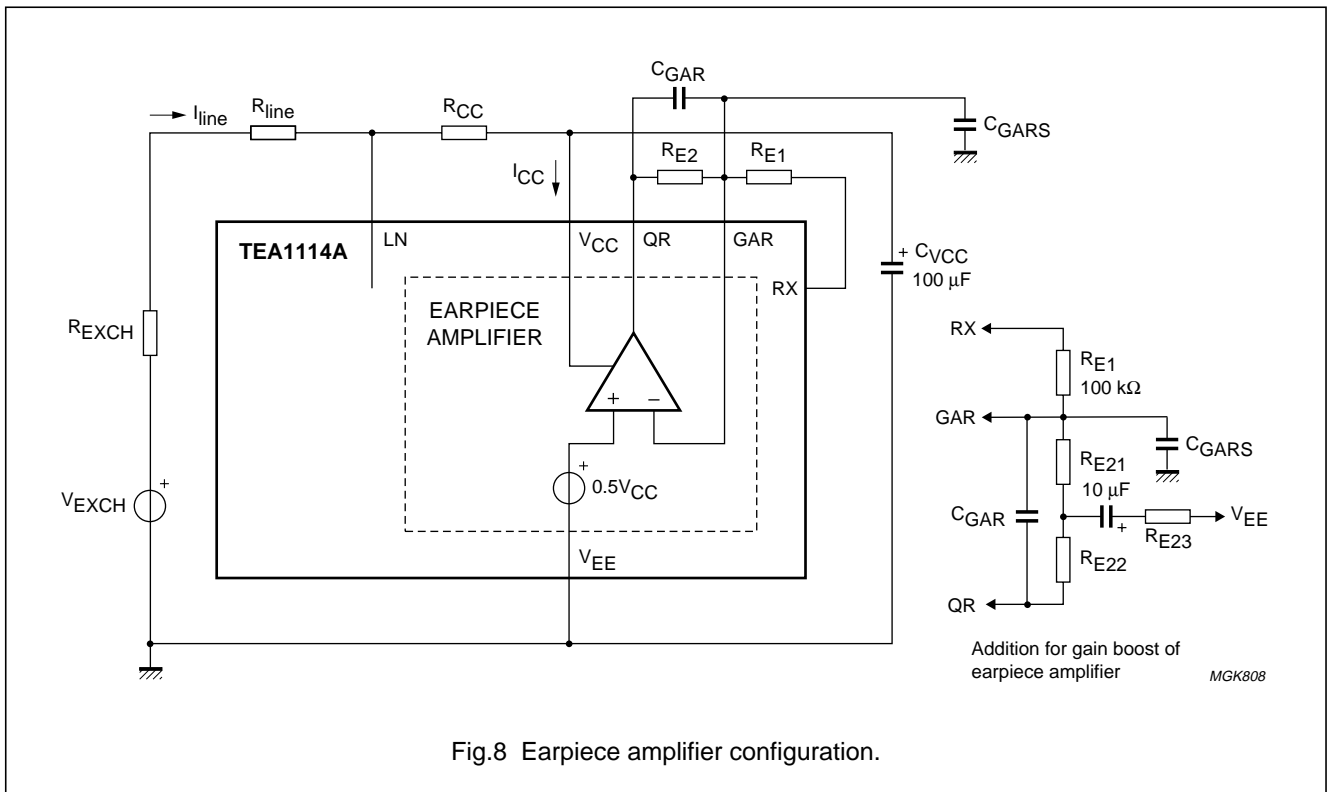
$C_{GAR}$

$I_{line}$ $R_{line}$ $R_{CC}$

$C_{GARS}$

$R_{E2}$ $R_{E1}$

$I_{CC}$

TEA1114A

LN

$V_{CC}$ QR GAR

+ $C_{VCC}$ 100 µF

RX

EARPIECE AMPLIFIER

$R_{EXCH}$

+ −

+ $0.5V_{CC}$

$V_{EXCH}$ +

$V_{EE}$

RX

$R_{E1}$ 100 kΩ

GAR

$C_{GARS}$

$R_{E21}$

10 µF

$C_{GAR}$

+ $R_{E23}$ $V_{EE}$

$R_{E22}$

QR

Addition for gain boost of earpiece amplifier

MGK808

Fig.8 Earpiece amplifier configuration.